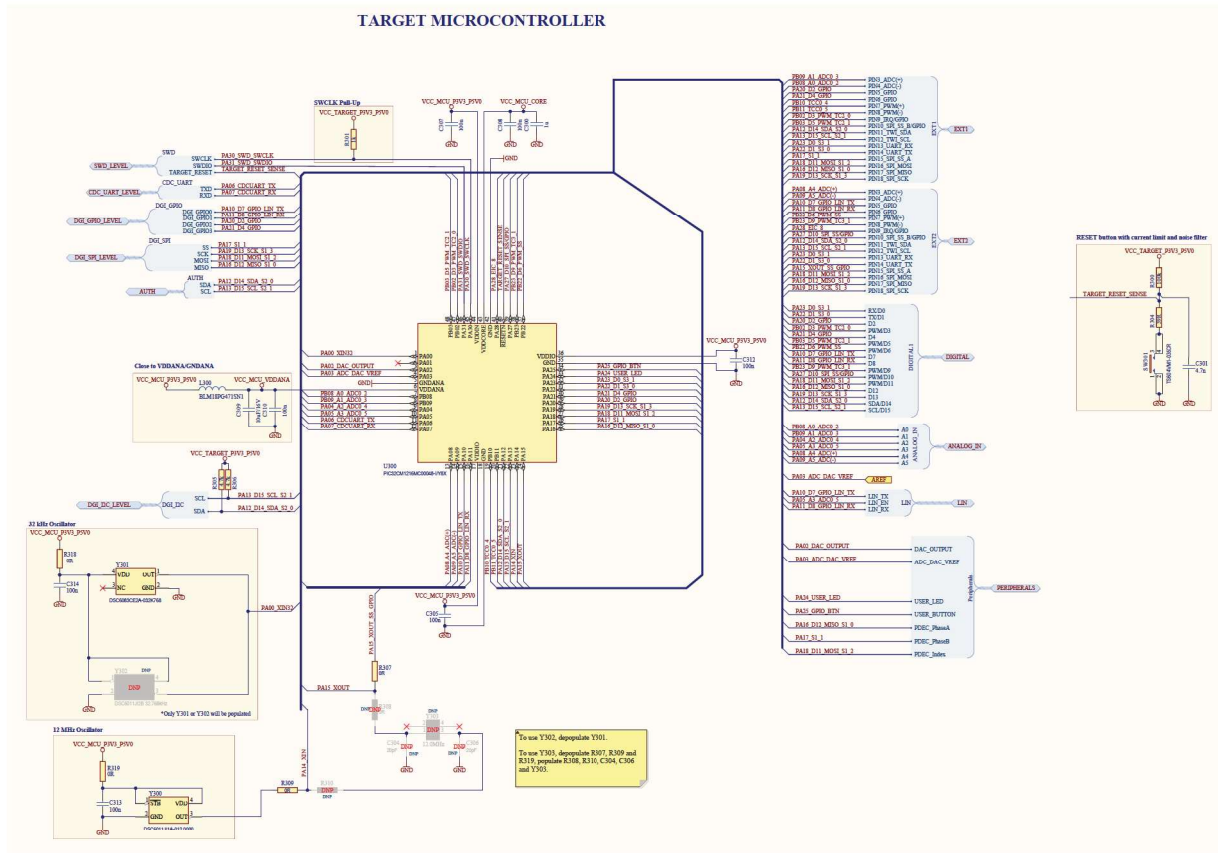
TARGET MICROCONTROLLER

SWCLK Pull-Up
VCC_TARGET_P3V3_P5V0
R301

SWD
SWCLK
SWDIO
TARGET_RESET
SWD_LEVEL
PA30_SWD_SWCLK
PA31_SWD_SWDIO
TARGET_RESET_SENSE

CDC_UART
TXD
RXD
CDC_UART_LEVEL
PA06_CDCUART_TX
PA07_CDCUART_RX

DGI_GPIO
DGI_GPIO0
DGI_GPIO1
DGI_GPIO2
DGI_GPIO3
DGI_GPIO_LEVEL
PA10_D7_GPIO_LIN_TX
PA11_D8_GPIO_LIN_RX
PA20_D2_GPIO
PA21_D4_GPIO

DGI_SPI
SS
SCK
MOSI
MISO
DGI_SPI_LEVEL
PA17_S1_1
PA19_D13_SCK_S1_3
PA18_D11_MOSI_S1_2
PA16_D12_MISO_S1_0

AUTH
SDA
SCL
AUTH
PA12_D14_SDA_S2_0
PA13_D15_SCL_S2_1

VCC_MCU_P3V3_P5V0
C307
100n
VCC_MCU_CORE
C308
C306
1u
GND

Close to VDDANA/GNDANA
VCC_MCU_P3V3_P5V0
L300
BLM18PG471SN1
VCC_MCU_VDDANA
C309
C310
100n

PA00_XIN32
PA01_DAC_OUTPUT
PA03_ADC_DAC_VREF
GND
PB08_A0_ADC0_2
PB09_A1_ADC0_3
PA04_A2_ADC0_4
PA05_A3_ADC0_5
PA06_CDCUART_TX
PA07_CDCUART_RX

PA00
PA01
PA02
PA03
GNDANA
VDDANA
PB08
PB09
PA04
PA05
PA06
PA07

VDDIO
GND
PA25
PA24
PA23
PA22
PA21
PA20
PA19
PA18
PA17
PA16

PA25_GPIO_BTN
PA24_USER_LED
PA23_D0_S3_1
PA22_D1_S3_0
PA21_D4_GPIO
PA20_D2_GPIO
PA19_D13_SCK_S1_3
PA18_D11_MOSI_S1_2
PA17_S1_1
PA16_D12_MISO_S1_0

VCC_MCU_P3V3_P5V0
C312
100n

U300
ATSAMC21E18A-MUT

VCC_TARGET_P3V3_P5V0
R305
R306
SCL
SDA
DGI_I2C_LEVEL
DGI_I2C
PA13_D15_SCL_S2_1
PA12_D14_SDA_S2_0

32 kHz Oscillator
VCC_MCU_P3V3_P5V0
R318
0R
C314
100n
Y301
VDD
OUT
NC
GND
DSC6083CE2A-032K768
PA00_XIN32
Y302
DNP
*Only Y301 or Y302 will be populated

12 MHz Oscillator
VCC_MCU_P3V3_P5V0
R319
0R
C313
100n
Y300
STB
VDD
GND
OUT
R309
0R
R310
DNP
PA14_XIN
PA15_XOUT
R307
0R
R308
DNP
Y303
12.0MHz
C304
DNP
C306
DNP
GND

VCC_MCU_P3V3_P5V0
C305
100n

To use Y302, depopulate Y301.

To use Y303, depopulate R307, R309 and R319, populate R308, R310, C304, C306 and Y303.

PB00_A1_ADC0_3
PB09_A0_ADC0_2
PA20_D2_GPIO
PA21_D4_GPIO
PB10_TCC0_4
PB11_TCC0_5
PB02_D5_PWM_TC2_0
PB03_D6_PWM_TC2_1
PA12_D14_SDA_S2_0
PA13_D15_SCL_S2_1
PA23_D0_S3_1
PA22_D1_S3_0
PA17_S1_1
PA18_D11_MOSI_S1_2
PA16_D12_MISO_S1_0
PA19_D13_SCK_S1_3

PIN3_ADC(+)
PIN4_ADC(-)
PIN5_GPIO
PIN6_GPIO
PIN7_PWM(+)
PIN8_PWM(-)
PIN9_IRQ/GPIO
PIN10_SPI_SS_B/GPIO
PIN11_TWI_SDA
PIN12_TWI_SCL
PIN13_UART_RX
PIN14_UART_TX
PIN15_SPI_SS_A
PIN16_SPI_MOSI
PIN17_SPI_MISO
PIN18_SPI_SCK
EXT1
EXT1

PA08_A4_ADC(+)
PA09_A5_ADC(-)
PA10_D7_GPIO_LIN_TX
PA11_D8_GPIO_LIN_RX
PB02_D5_PWM_TC2_0
PB03_D6_PWM_TC2_1
PA28_RST_B
PA27_D10_SPI_SS/GPIO
PA12_D14_SDA_S2_0
PA13_D15_SCL_S2_1
PA23_D0_S3_1
PA22_D1_S3_0
PA15_XOUT_SS_GPIO
PA18_D11_MOSI_S1_2
PA16_D12_MISO_S1_0
PA19_D13_SCK_S1_3
EXT2
EXT2

PA23_D0_S3_1
PA22_D1_S3_0
PA20_D2_GPIO
PB02_D3_PWM_TC2_0
PA21_D4_GPIO
PB03_D5_PWM_TC2_1
PB22_D6_PWM_SS
PA10_D7_GPIO_LIN_TX
PA11_D8_GPIO_LIN_RX
PB23_D9_PWM_TC3_1
PA27_D10_SPI_SS/GPIO
PA18_D11_MOSI_S1_2
PA16_D12_MISO_S1_0
PA19_D13_SCK_S1_3
PA12_D14_SDA_S2_0
PA13_D15_SCL_S2_1

RXD/D0
TX/D1
D2
PWM/D3
D4
PWM/D5
PWM/D6
D7
D8
PWM/D9
PWM/D10
PWM/D11
D12
D13
SDA/D14
SCL/D15
DIGITAL1
DIGITAL

PB08_A0_ADC0_2
PB09_A1_ADC0_3
PA04_A2_ADC0_4
PA05_A3_ADC0_5
PA08_A4_ADC(+)
PA09_A5_ADC(-)
A0
A1
A2
A3
A4
A5
ANALOG_IN
ANALOG_IN

PA03_ADC_DAC_VREF
AREF

PA10_D7_GPIO_LIN_TX
PA02_A0_ADC0_0
PA11_D8_GPIO_LIN_RX
LIN_TX
LIN_EN
LIN_RX
LIN
LIN

PA02_DAC_OUTPUT
PA03_ADC_DAC_VREF
PA24_USER_LED
PA25_GPIO_BTN
PA16_D12_MISO_S1_0
PA17_S1_1
PA18_D11_MOSI_S1_2
DAC_OUTPUT
ADC_DAC_VREF
USER_LED
USER_BUTTON
PDEC_PhaseA
PDEC_PhaseB
PDEC_Index
Peripherals
PERIPHERALS

RESET button with current limit and noise filter
VCC_TARGET_P3V3_P5V0
R300
TARGET_RESET_SENSE
R304
SW301
TS604AM1-035CR
C301
4.7n
GND